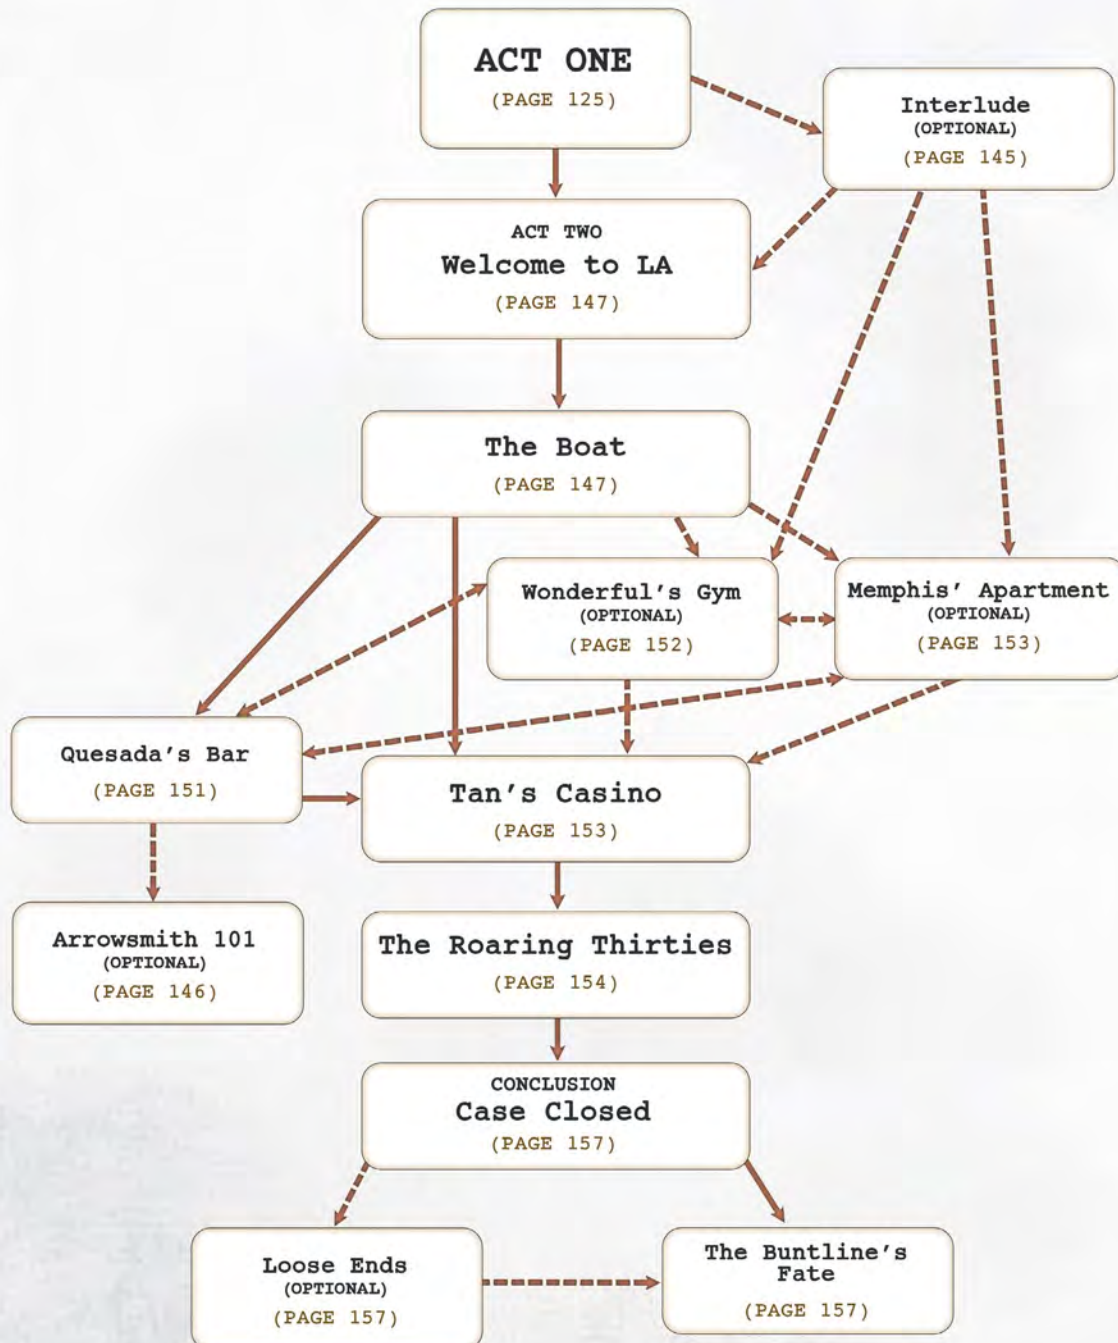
ACT ONE
(PAGE 125)

Interlude
(OPTIONAL)
(PAGE 145)

ACT TWO
Welcome to LA
(PAGE 147)

The Boat
(PAGE 147)

Wonderful's Gym
(OPTIONAL)
(PAGE 152)

Memphis' Apartment
(OPTIONAL)
(PAGE 153)

Quesada's Bar
(PAGE 151)

Tan's Casino
(PAGE 153)

Arrowsmith 101
(OPTIONAL)
(PAGE 146)

The Roaring Thirties
(PAGE 154)

CONCLUSION
Case Closed
(PAGE 157)

Loose Ends
(OPTIONAL)
(PAGE 157)

The Buntline's Fate
(PAGE 157)